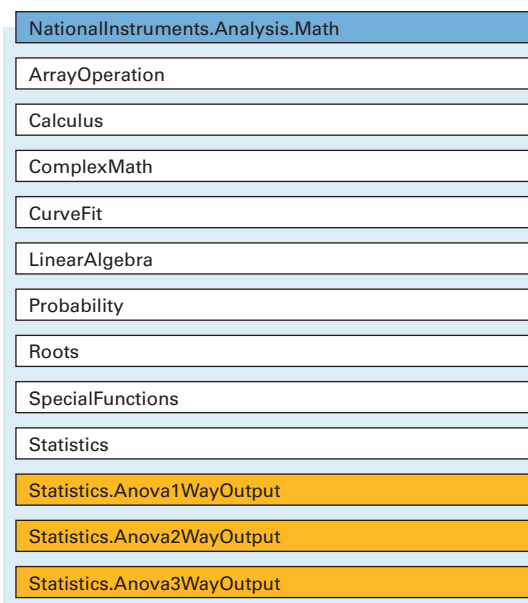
NationalInstruments.Analysis.Math

ArrayOperation

Calculus

ComplexMath

CurveFit

LinearAlgebra

Probability

Roots

SpecialFunctions

Statistics

Statistics.Anova1WayOutput

Statistics.Anova2WayOutput

Statistics.Anova3WayOutput